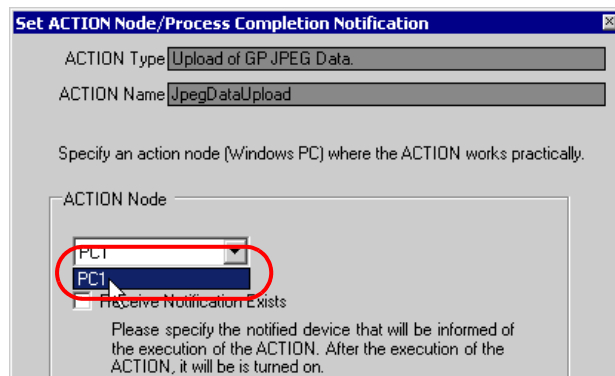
Set ACTION Node/Process Completion Notification

ACTION Type Upload of GP JPEG Data.

ACTION Name JpegDataUpload

Specify an action node (Windows PC) where the ACTION works practically.

ACTION Node

PC1

PC1

Receive Notification Exists

Please specify the notified device that will be informed of the execution of the ACTION. After the execution of the ACTION, it will be is turned on.